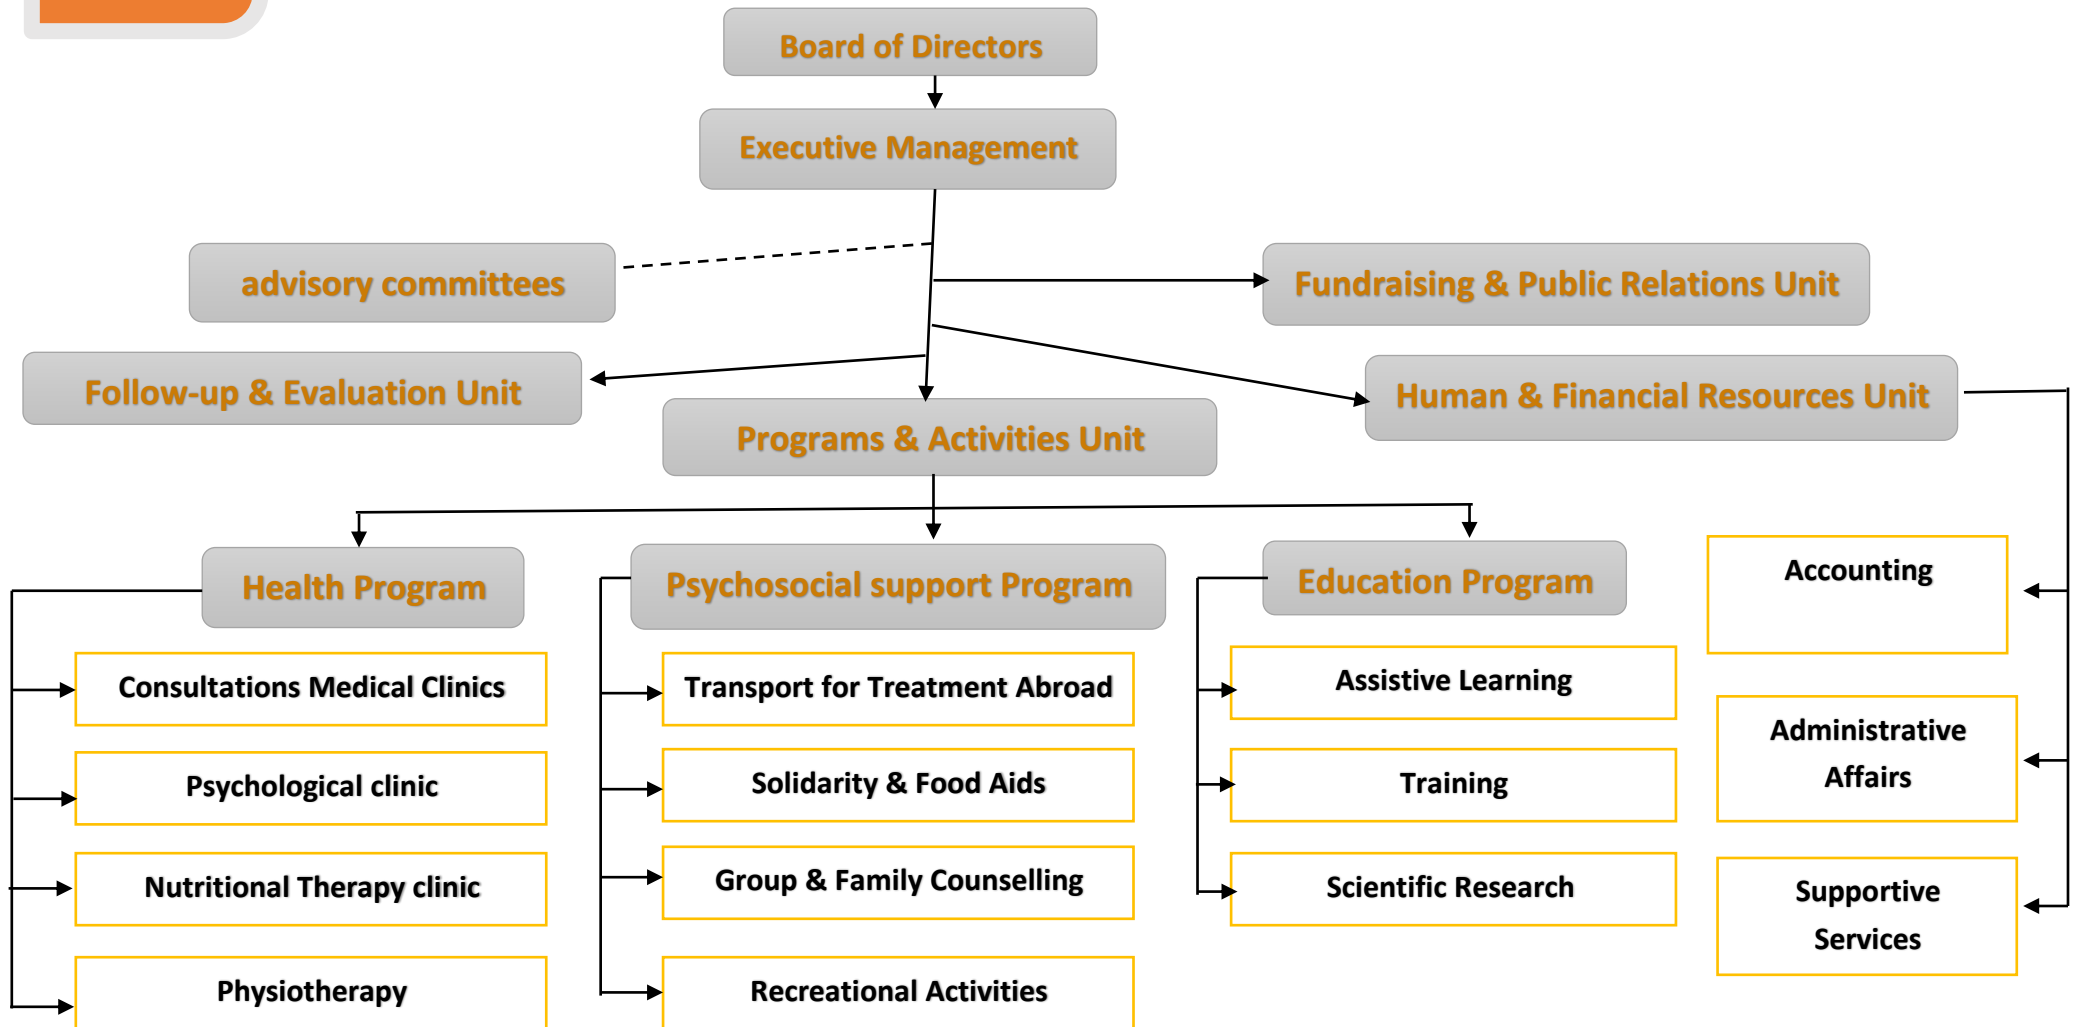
Board of Directors

Executive Management

advisory committees

Fundraising & Public Relations Unit

Follow-up & Evaluation Unit

Human & Financial Resources Unit

Programs & Activities Unit

Health Program

Consultations Medical Clinics

Psychological clinic

Nutritional Therapy clinic

Physiotherapy

Psychosocial support Program

Transport for Treatment Abroad

Solidarity & Food Aids

Group & Family Counselling

Recreational Activities

Education Program

Assistive Learning

Training

Scientific Research

Accounting

Administrative Affairs

Supportive Services